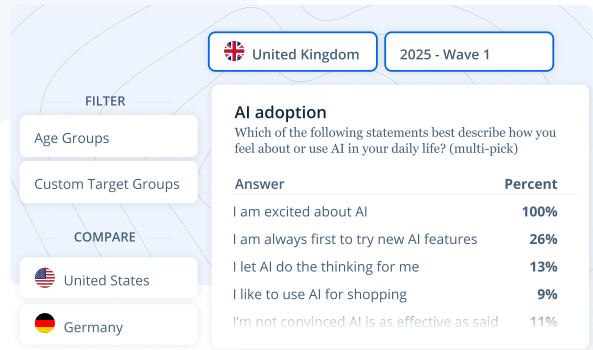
United Kingdom

2025 - Wave 1

FILTER

Age Groups

Custom Target Groups

COMPARE

United States

Germany

AI adoption

Which of the following statements best describe how you feel about or use AI in your daily life? (multi-pick)

| Answer | Percent |
|---|---|
| I am excited about AI | 100% |
| I am always first to try new AI features | 26% |
| I let AI do the thinking for me | 13% |
| I like to use AI for shopping | 9% |
| I'm not convinced AI is as effective as said | 11% |